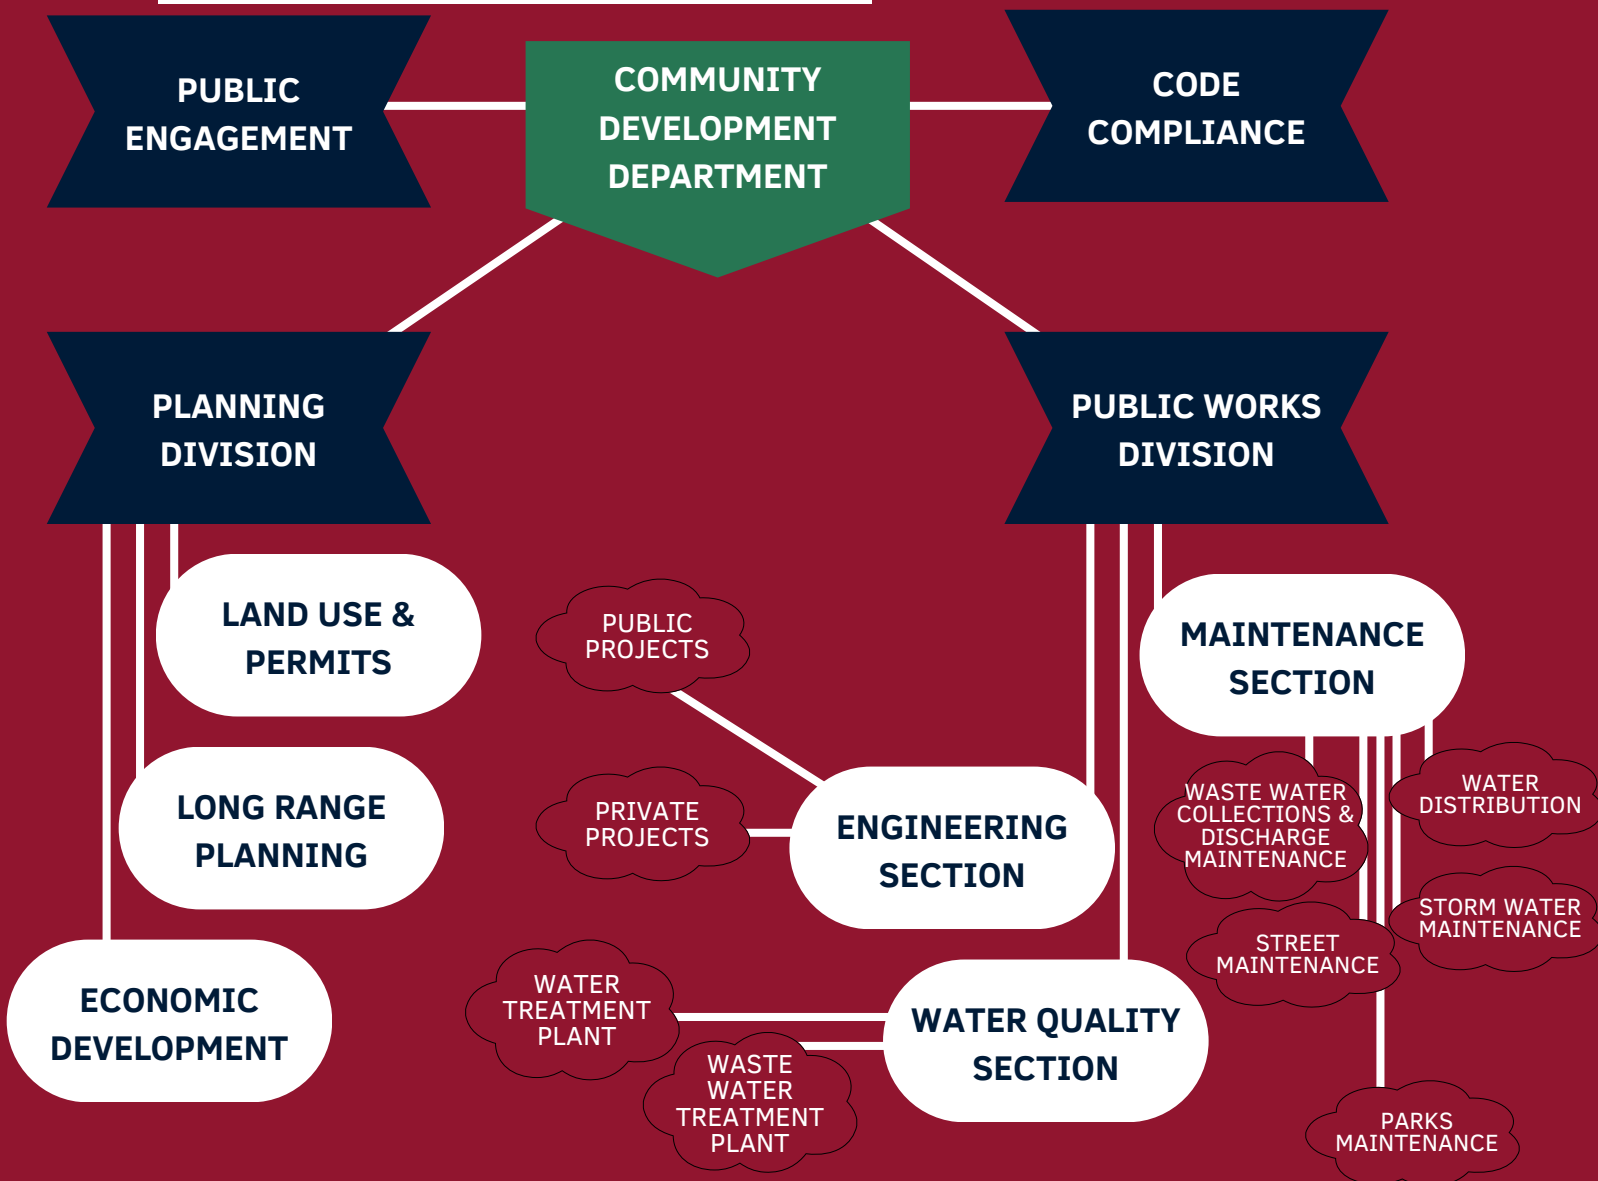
PUBLIC ENGAGEMENT

COMMUNITY DEVELOPMENT DEPARTMENT

CODE COMPLIANCE

PLANNING DIVISION

PUBLIC WORKS DIVISION

LAND USE & PERMITS

PUBLIC PROJECTS

MAINTENANCE SECTION

LONG RANGE PLANNING

PRIVATE PROJECTS

ENGINEERING SECTION

WASTE WATER COLLECTIONS & DISCHARGE MAINTENANCE

WATER DISTRIBUTION

STORM WATER MAINTENANCE

STREET MAINTENANCE

ECONOMIC DEVELOPMENT

WATER TREATMENT PLANT

WATER QUALITY SECTION

WASTE WATER TREATMENT PLANT

PARKS MAINTENANCE